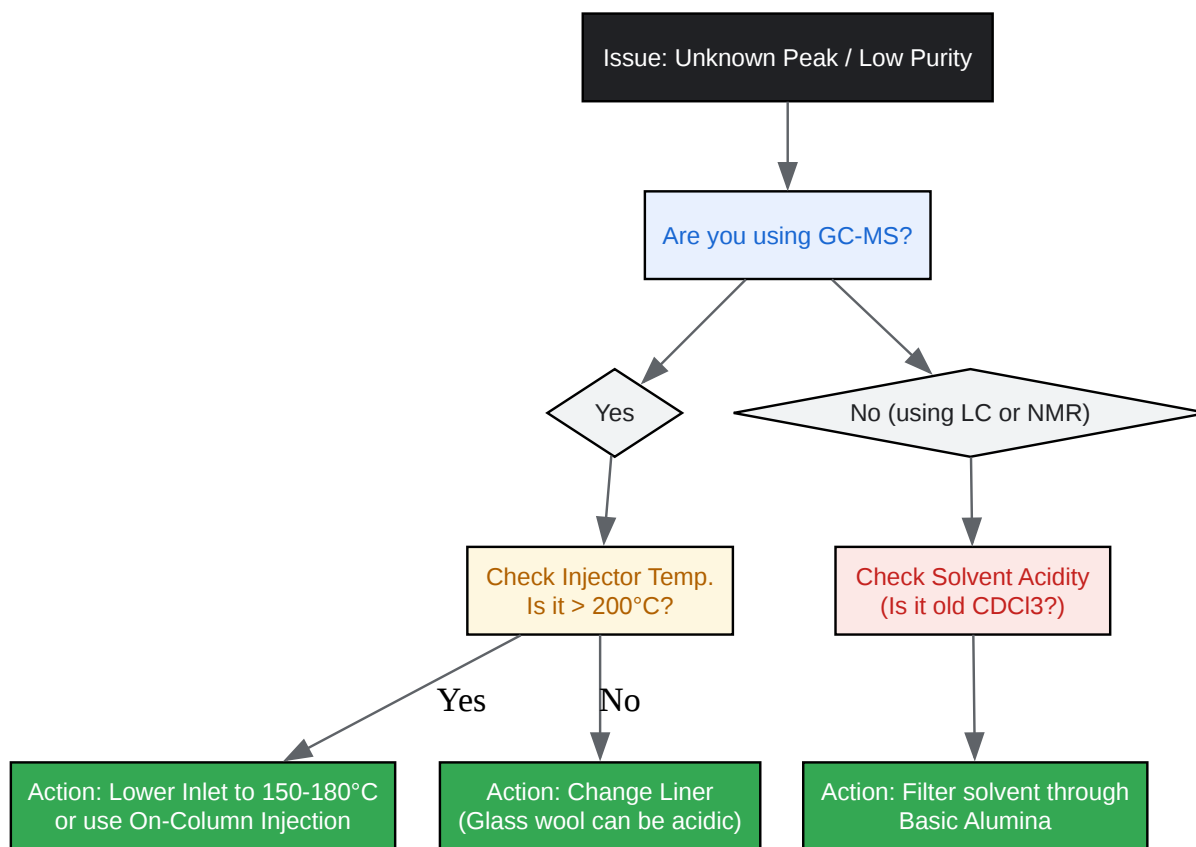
Issue: Unknown Peak / Low Purity

Are you using GC-MS?

Yes

No (using LC or NMR)

Check Injector Temp.
Is it > 200°C?

Check Solvent Acidity
(Is it old CDCl3?)

Yes

No

Action: Lower Inlet to 150-180°C or use On-Column Injection

Action: Change Liner (Glass wool can be acidic)

Action: Filter solvent through Basic Alumina